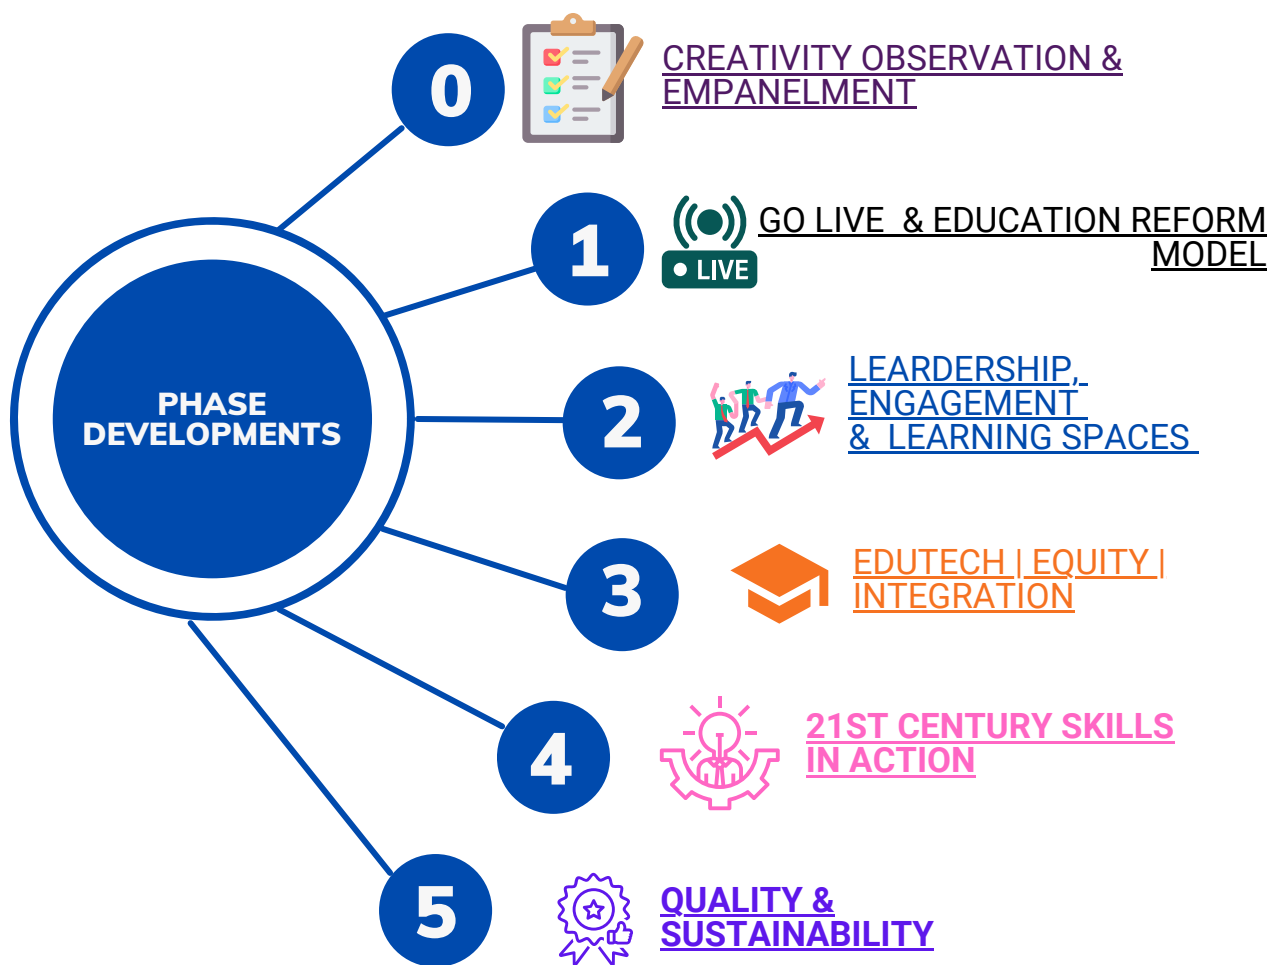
PHASE DEVELOPMENTS

0

CREATIVITY OBSERVATION & EMPANELMENT

1

LIVE

GO LIVE & EDUCATION REFORM MODEL

2

LEARDERSHIP, ENGAGEMENT & LEARNING SPACES

3

EDUTECH | EQUITY | INTEGRATION

4

21ST CENTURY SKILLS IN ACTION

5

QUALITY & SUSTAINABILITY